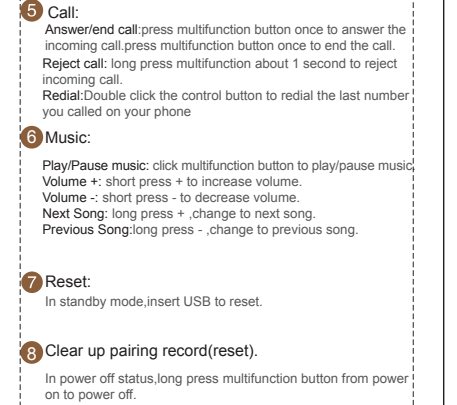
5 Call:
Answer/end call:press multifunction button once to answer the incoming call.press multifunction button once to end the call.
Reject call: long press multifunction about 1 second to reject incoming call.
Redial:Double click the control button to redial the last number you called on your phone

6 Music:

Play/Pause music: click multifunction button to play/pause music.
Volume +: short press + to increase volume.
Volume -: short press - to decrease volume.
Next Song: long press + ,change to next song.
Previous Song:long press - ,change to previous song.

7 Reset:
In standby mode,insert USB to reset.

8 Clear up pairing record(reset).

In power off status,long press multifunction button from power on to power off.